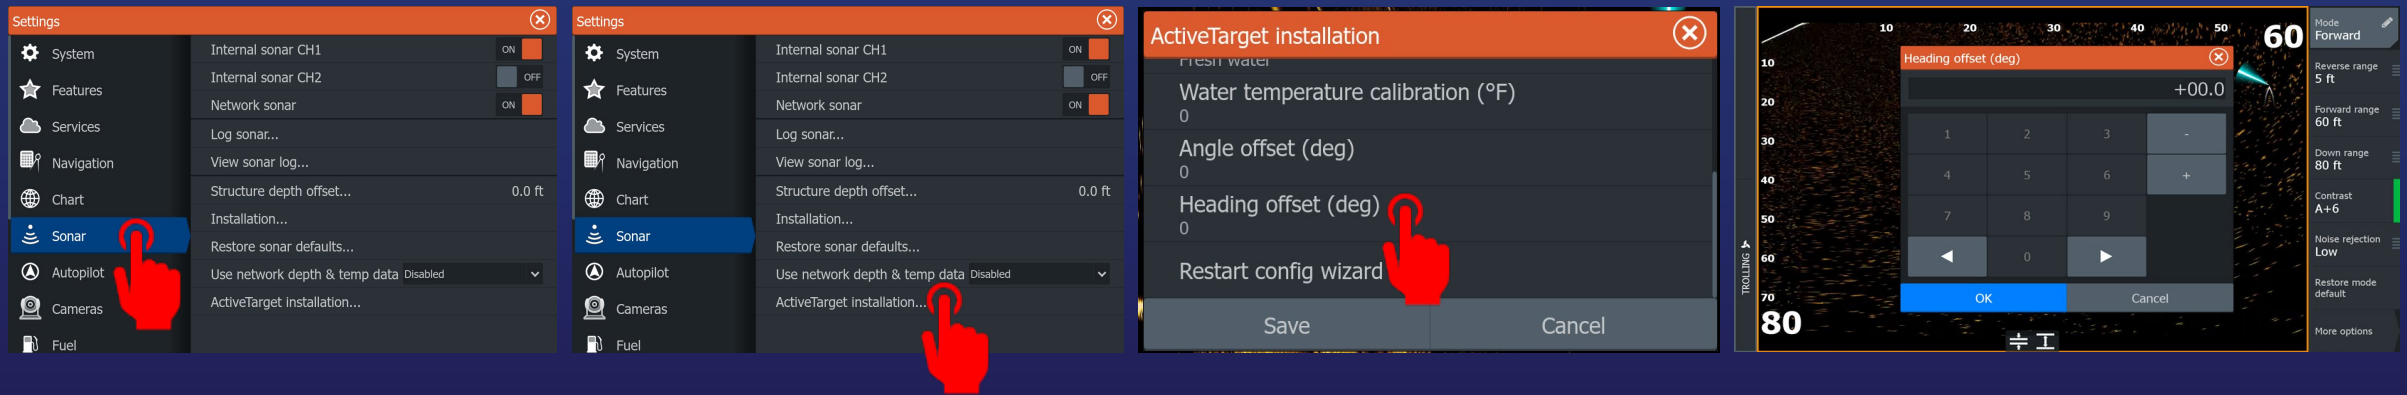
Settings

System
Features
Services
Navigation
Chart
Sonar
Autopilot
Cameras
Fuel

Internal sonar CH1 ON
Internal sonar CH2 OFF
Network sonar ON
Log sonar...
View sonar log...
Structure depth offset... 0.0 ft
Installation...
Restore sonar defaults...
Use network depth & temp data Disabled
ActiveTarget installation...

Settings

System
Features
Services
Navigation
Chart
Sonar
Autopilot
Cameras
Fuel

Internal sonar CH1 ON
Internal sonar CH2 OFF
Network sonar ON
Log sonar...
View sonar log...
Structure depth offset... 0.0 ft
Installation...
Restore sonar defaults...
Use network depth & temp data Disabled
ActiveTarget installation...

ActiveTarget installation

Fresh water
Water temperature calibration (°F)
0
Angle offset (deg)
0
Heading offset (deg)
0
Restart config wizard

Save
Cancel

10 20 30 40 50 60
10
20
30
40
50
60
70
80
TROLLING

Heading offset (deg)
+00.0
1 2 3 -
4 5 6 +
7 8 9
0
OK Cancel

Mode
Forward
Reverse range
5 ft
Forward range
60 ft
Down range
80 ft
Contrast
A+6
Noise rejection
Low
Restore mode default
More options